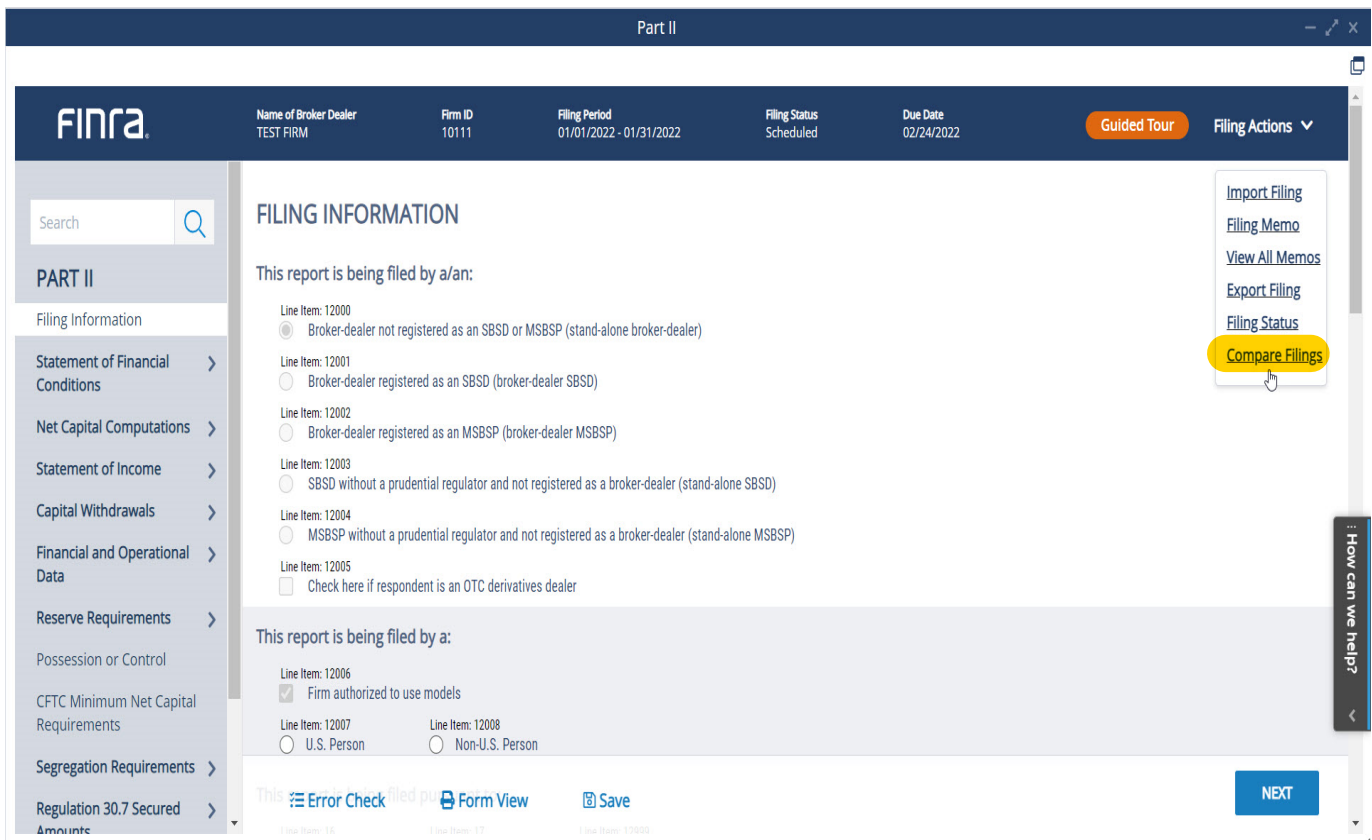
Part II

FINRA.

Name of Broker Dealer
TEST FIRM

Firm ID
10111

Filing Period
01/01/2022 - 01/31/2022

Filing Status
Scheduled

Due Date
02/24/2022

Guided Tour

Filing Actions

Import Filing
Filing Memo
View All Memos
Export Filing
Filing Status
Compare Filings

Search

PART II

Filing Information
Statement of Financial Conditions
Net Capital Computations
Statement of Income
Capital Withdrawals
Financial and Operational Data
Reserve Requirements
Possession or Control
CFTC Minimum Net Capital Requirements
Segregation Requirements
Regulation 30.7 Secured Amounts

FILING INFORMATION

This report is being filed by a/an:

Line Item: 12000
Broker-dealer not registered as an SBSD or MSBSP (stand-alone broker-dealer)

Line Item: 12001
Broker-dealer registered as an SBSD (broker-dealer SBSD)

Line Item: 12002
Broker-dealer registered as an MSBSP (broker-dealer MSBSP)

Line Item: 12003
SBSD without a prudential regulator and not registered as a broker-dealer (stand-alone SBSD)

Line Item: 12004
MSBSP without a prudential regulator and not registered as a broker-dealer (stand-alone MSBSP)

Line Item: 12005
Check here if respondent is an OTC derivatives dealer

This report is being filed by a:

Line Item: 12006
Firm authorized to use models

Line Item: 12007
U.S. Person

Line Item: 12008
Non-U.S. Person

Error Check
Form View
Save

NEXT

How can we help?